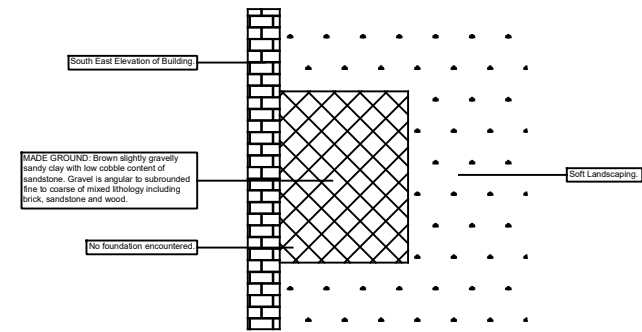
South East Elevation of Building.

MADE GROUND: Brown slightly gravelly sandy clay with low cobble content of sandstone. Gravel is angular to subrounded fine to coarse of mixed lithology including brick, sandstone and wood.

Soft Landscaping.

No foundation encountered.